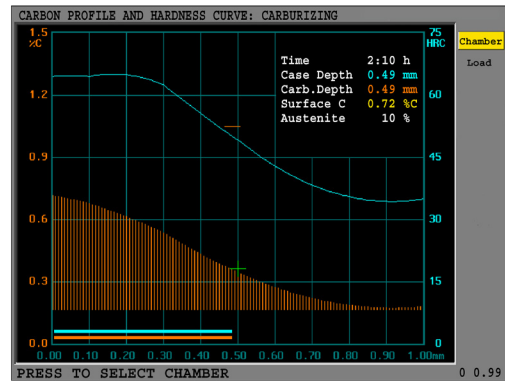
CARBON PROFILE AND HARDNESS CURVE: CARBURIZING

1.5
%C
1.2
0.9
0.6
0.3
0.0

75
HRC
60
45
30
15
0

Time 2:10 h
Case Depth 0.49 mm
Carb.Depth 0.49 mm
Surface C 0.72 %C
Austenite 10 %

0.00 0.10 0.20 0.30 0.40 0.50 0.60 0.70 0.80 0.90 1.00mm

Chamber
Load

PRESS TO SELECT CHAMBER
0 0.99